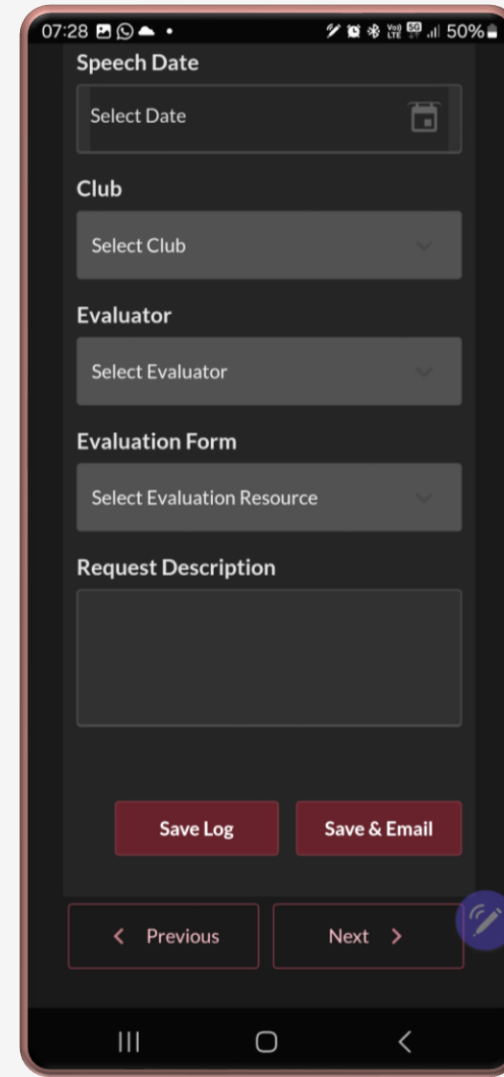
07:28 50%

Speech Date

Select Date

Club

Select Club

Evaluator

Select Evaluator

Evaluation Form

Select Evaluation Resource

Request Description

Save Log

Save & Email

< Previous

Next >

|||

O

<